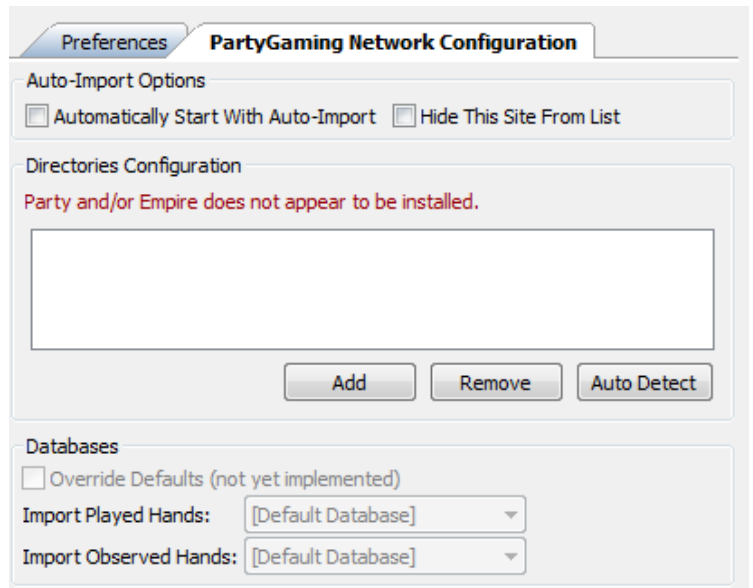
Preferences PartyGaming Network Configuration

Auto-Import Options

Automatically Start With Auto-Import Hide This Site From List

Directories Configuration

Party and/or Empire does not appear to be installed.

Add Remove Auto Detect

Databases

Override Defaults (not yet implemented)

Import Played Hands: [Default Database]

Import Observed Hands: [Default Database]